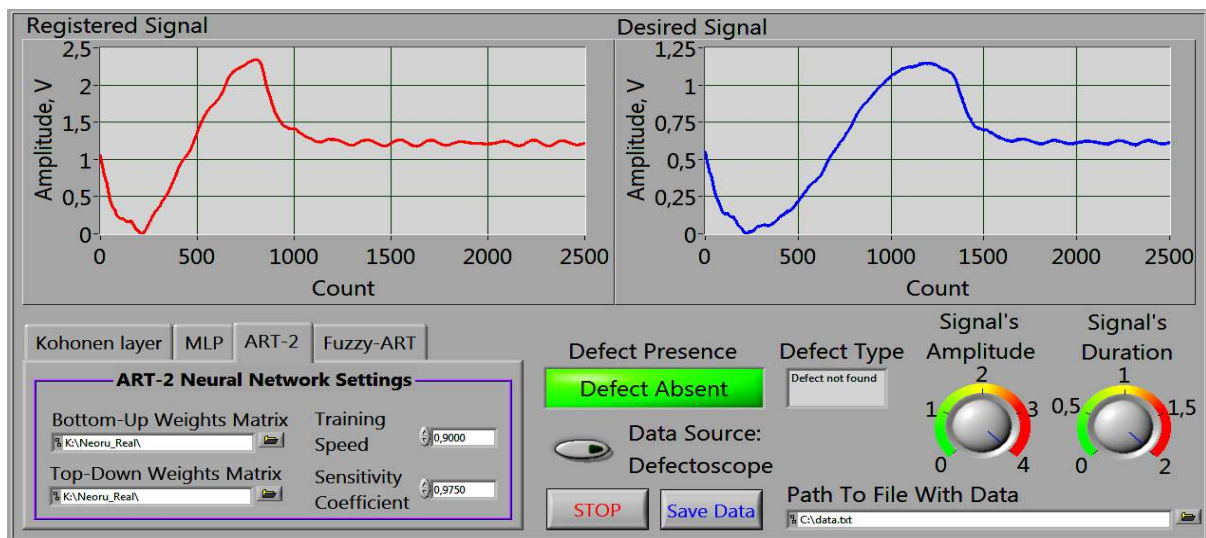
Registered Signal

Amplitude, V

2,5
2
1,5
1
0,5
0

0 500 1000 1500 2000 2500

Count

Desired Signal

Amplitude, V

1,25
1
0,75
0,5
0,25
0

0 500 1000 1500 2000 2500

Count

Kohonen layer | MLP | ART-2 | Fuzzy-ART

ART-2 Neural Network Settings

Bottom-Up Weights Matrix

K:\Neoru_Real\

Top-Down Weights Matrix

K:\Neoru_Real\

Training Speed

0,9000

Sensitivity Coefficient

0,9750

Defect Presence

Defect Absent

Defect Type

Defect not found

Data Source: Defectoscope

STOP

Save Data

Signal's Amplitude

0 1 2 3 4

Signal's Duration

0 0,5 1 1,5 2

Path To File With Data

C:\data.txt